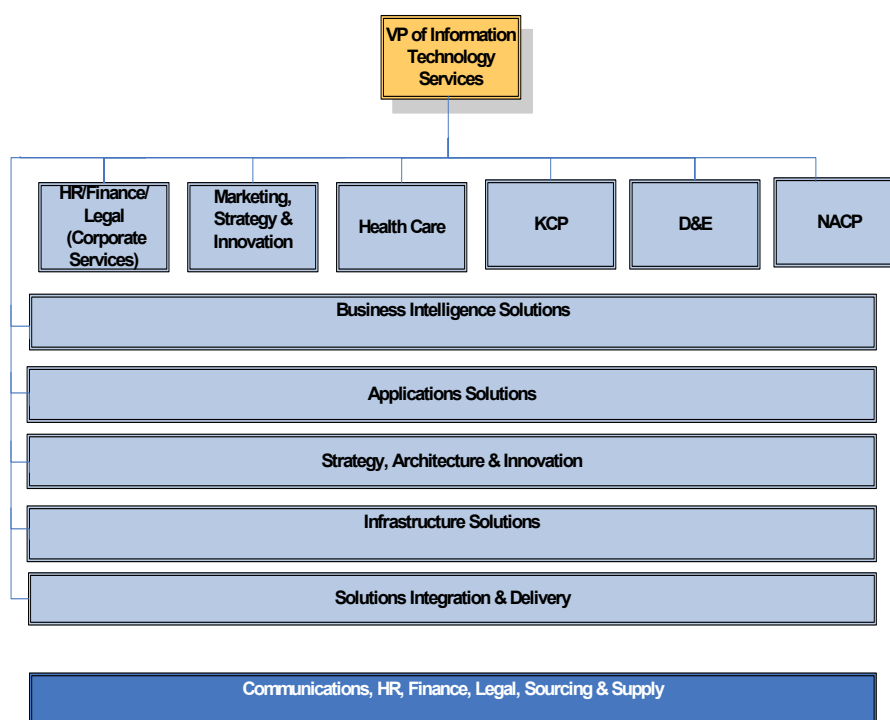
VP of Information Technology Services

HR/Finance/ Legal (Corporate Services)

Marketing, Strategy & Innovation

Health Care

KCP

D&E

NACP

Business Intelligence Solutions

Applications Solutions

Strategy, Architecture & Innovation

Infrastructure Solutions

Solutions Integration & Delivery

Communications, HR, Finance, Legal, Sourcing & Supply